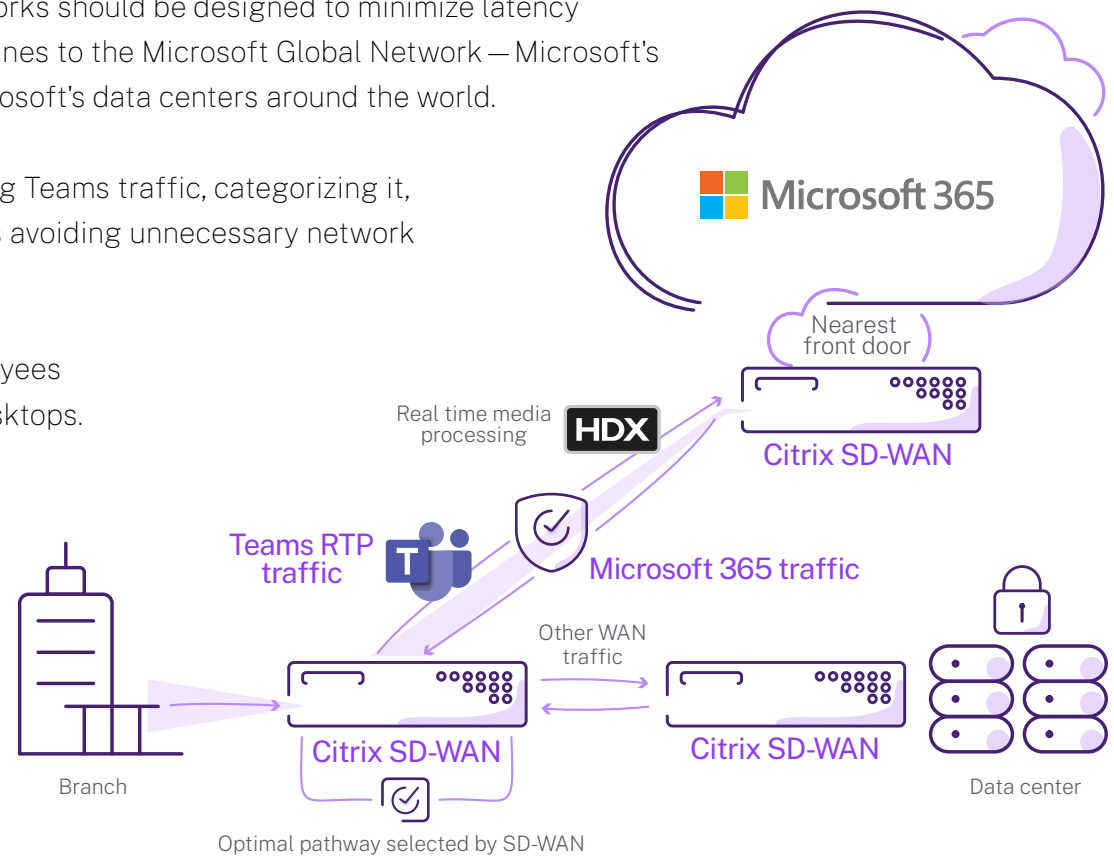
orks should be designed to minimize latency
nes to the Microsoft Global Network — Microsoft's
osoft's data centers around the world.

g Teams traffic, categorizing it,
avoiding unnecessary network

yees
sktops.

Microsoft 365

Nearest front door

Real time media processing

HDX

Citrix SD-WAN

Teams RTP traffic

Microsoft 365 traffic

Other WAN traffic

Citrix SD-WAN

Citrix SD-WAN

Branch

Data center

Optimal pathway selected by SD-WAN